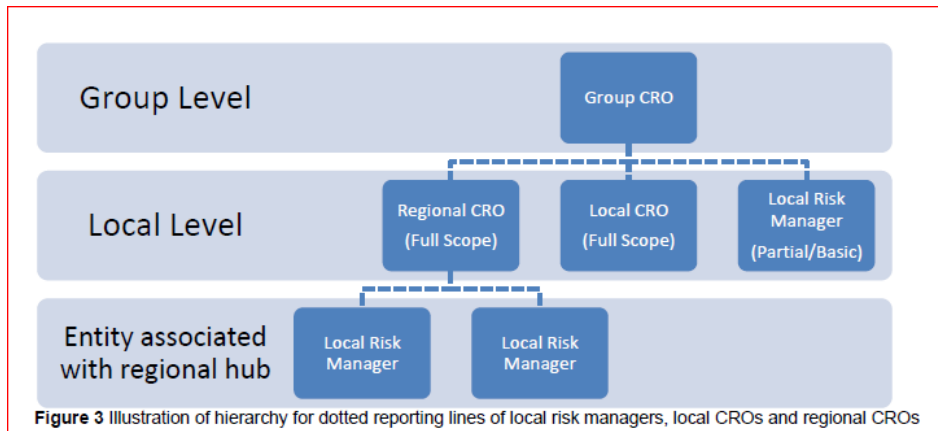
Group Level

Group CRO

Local Level

Regional CRO (Full Scope)

Local CRO (Full Scope)

Local Risk Manager (Partial/Basic)

Entity associated with regional hub

Local Risk Manager

Local Risk Manager

**Figure 3** Illustration of hierarchy for dotted reporting lines of local risk managers, local CROs and regional CROs